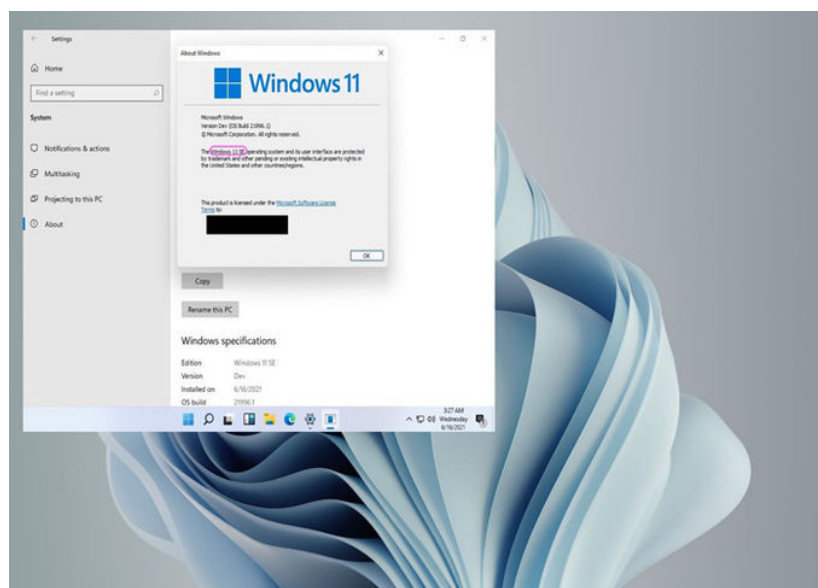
Settings

Home

Find a setting

System

Notifications & actions

Multitasking

Projecting to this PC

About

About Windows

Windows 11

Microsoft Windows
Version Dev (OS Build 21996.1)
© Microsoft Corporation. All rights reserved.

The Windows 11 SE operating system and its user interface are protected by trademark and other pending or existing intellectual property rights in the United States and other countries/regions.

This product is licensed under the Microsoft Software License Terms to:

OK

Copy

Rename this PC

Windows specifications

| Edition | Windows 11 SE |
|---|---|
| Version | Dev |
| Installed on | 6/16/2021 |
| OS build | 21996.1 |

3:27 AM
Wednesday
6/16/2021